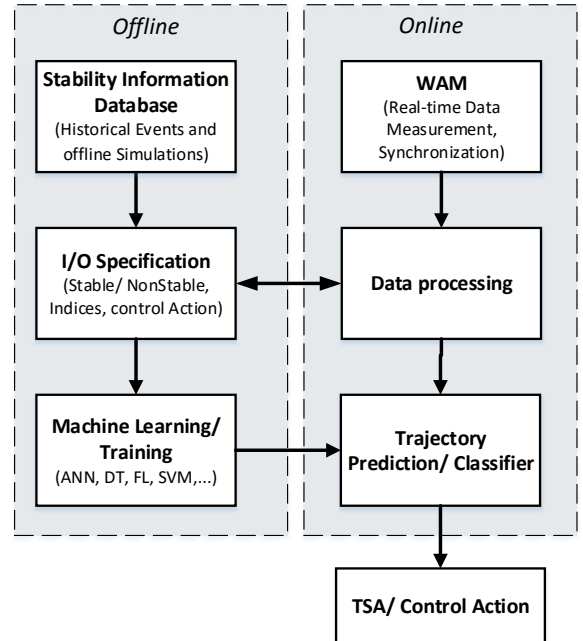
Offline

Stability Information Database
(Historical Events and offline Simulations)

I/O Specification
(Stable/ NonStable, Indices, control Action)

Machine Learning/ Training
(ANN, DT, FL, SVM,...)

Online

WAM
(Real-time Data Measurement, Synchronization)

Data processing

Trajectory Prediction/ Classifier

TSA/ Control Action